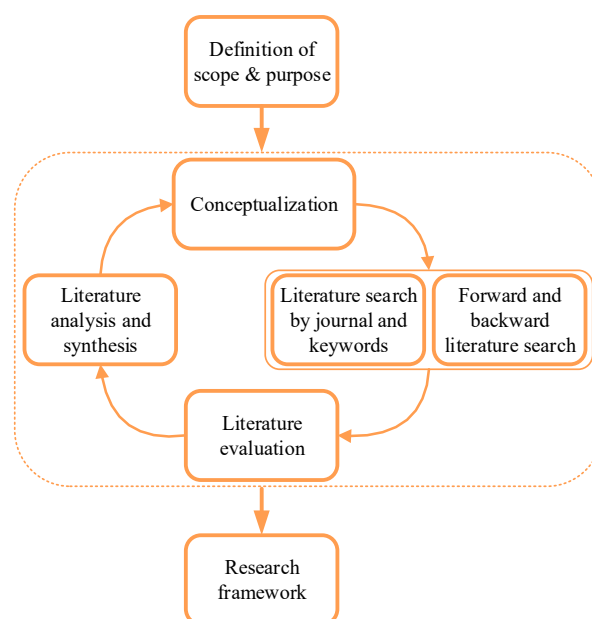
Definition of scope & purpose

Conceptualization

Literature search by journal and keywords

Forward and backward literature search

Literature analysis and synthesis

Literature evaluation

Research framework